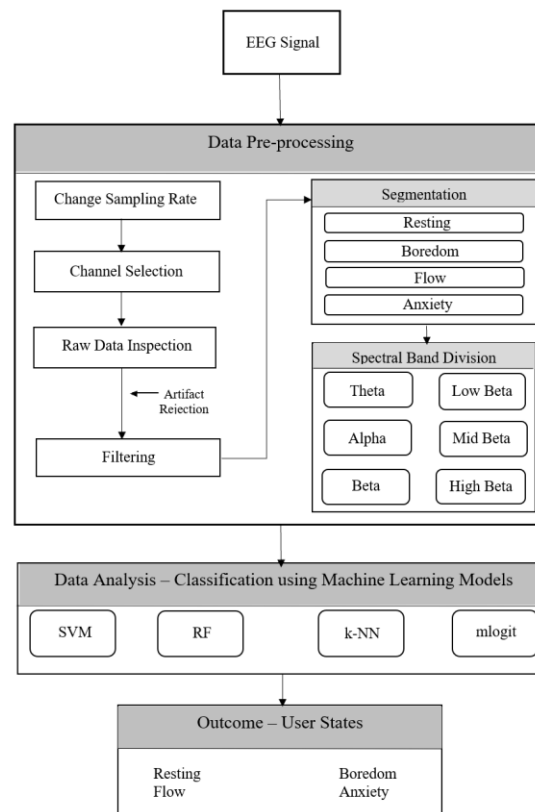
EEG Signal

Data Pre-processing

Change Sampling Rate

Channel Selection

Raw Data Inspection

Artifact Rejection

Filtering

Segmentation

Resting

Boredom

Flow

Anxiety

Spectral Band Division

Theta

Low Beta

Alpha

Mid Beta

Beta

High Beta

Data Analysis – Classification using Machine Learning Models

SVM

RF

k-NN

mlogit

Outcome – User States

Resting
Flow

Boredom
Anxiety